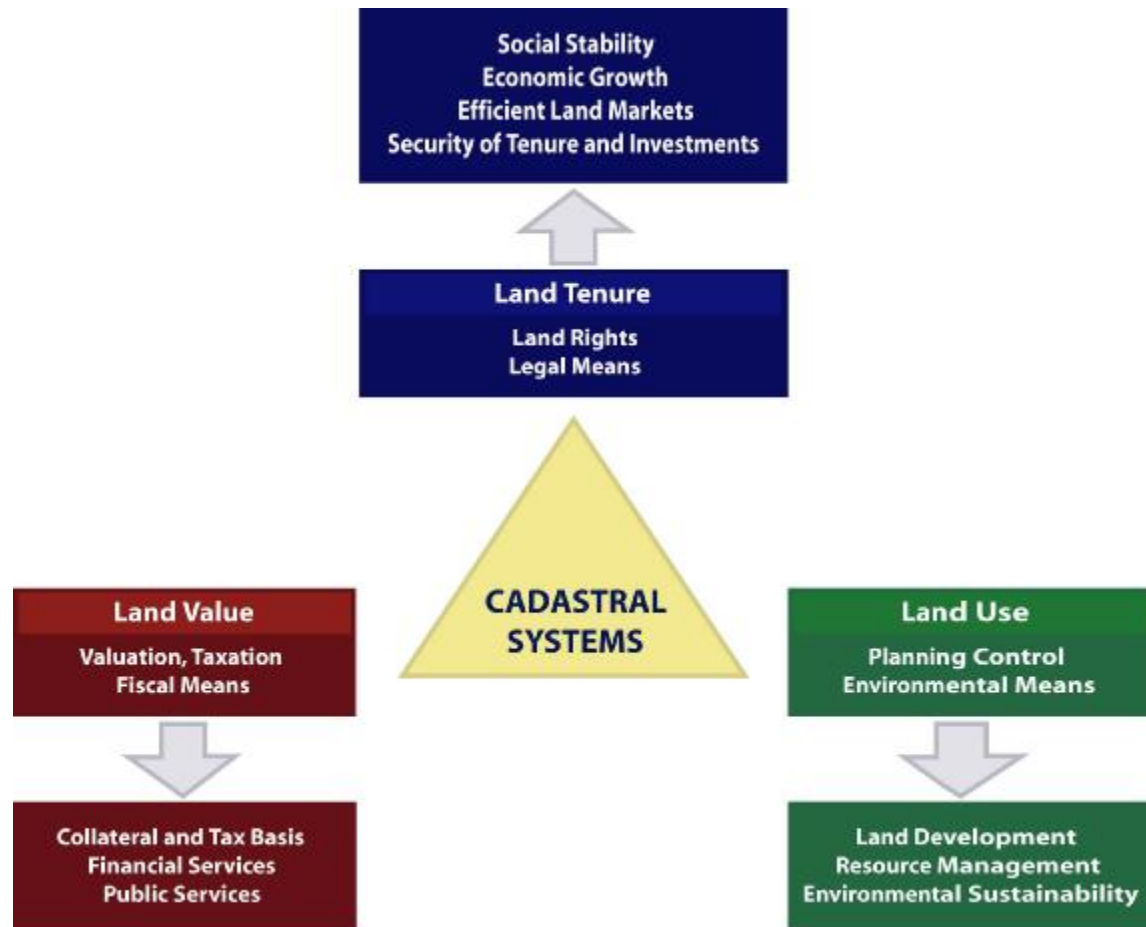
Social Stability
Economic Growth
Efficient Land Markets
Security of Tenure and Investments

Land Tenure
Land Rights
Legal Means

CADASTRAL SYSTEMS

Land Value
Valuation, Taxation
Fiscal Means

Collateral and Tax Basis
Financial Services
Public Services

Land Use
Planning Control
Environmental Means

Land Development
Resource Management
Environmental Sustainability